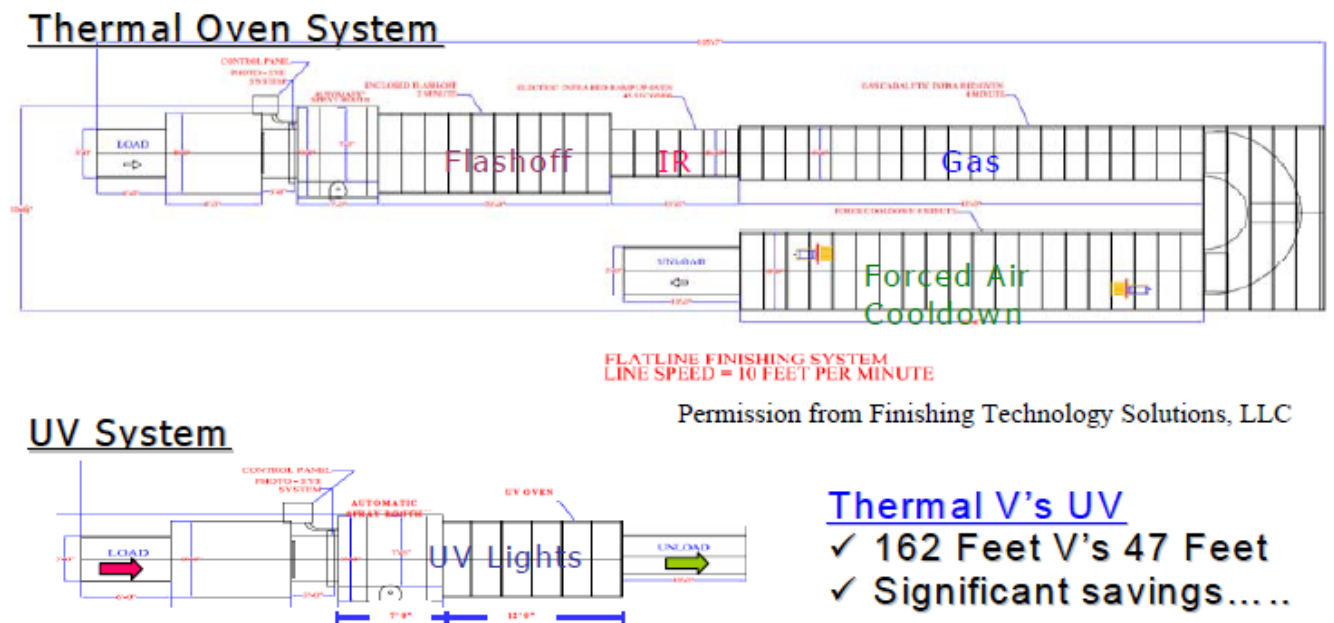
Thermal Oven System

CONTROL PANEL
PHOTO-EYE SYSTEM
AUTOMATIC SPRAY BOOTH
ENCLOSED FLASHOFF
ELECTRIC INFRA RED RAMP UP OVEN
GAS CATALYTIC INFRA RED OVEN
LOAD
Flashoff
IR
Gas
FORCED COOLDOWN
UNLOAD
Forced Air Cooldown

FLATLINE FINISHING SYSTEM
LINE SPEED = 10 FEET PER MINUTE

Permission from Finishing Technology Solutions, LLC

UV System

CONTROL PANEL
PHOTO-EYE SYSTEM
AUTOMATIC SPRAY BOOTH
UV OVEN
LOAD
UV Lights
UNLOAD
7' 0"
12' 0"

Thermal V's UV
✓ 162 Feet V's 47 Feet
✓ Significant savings.....